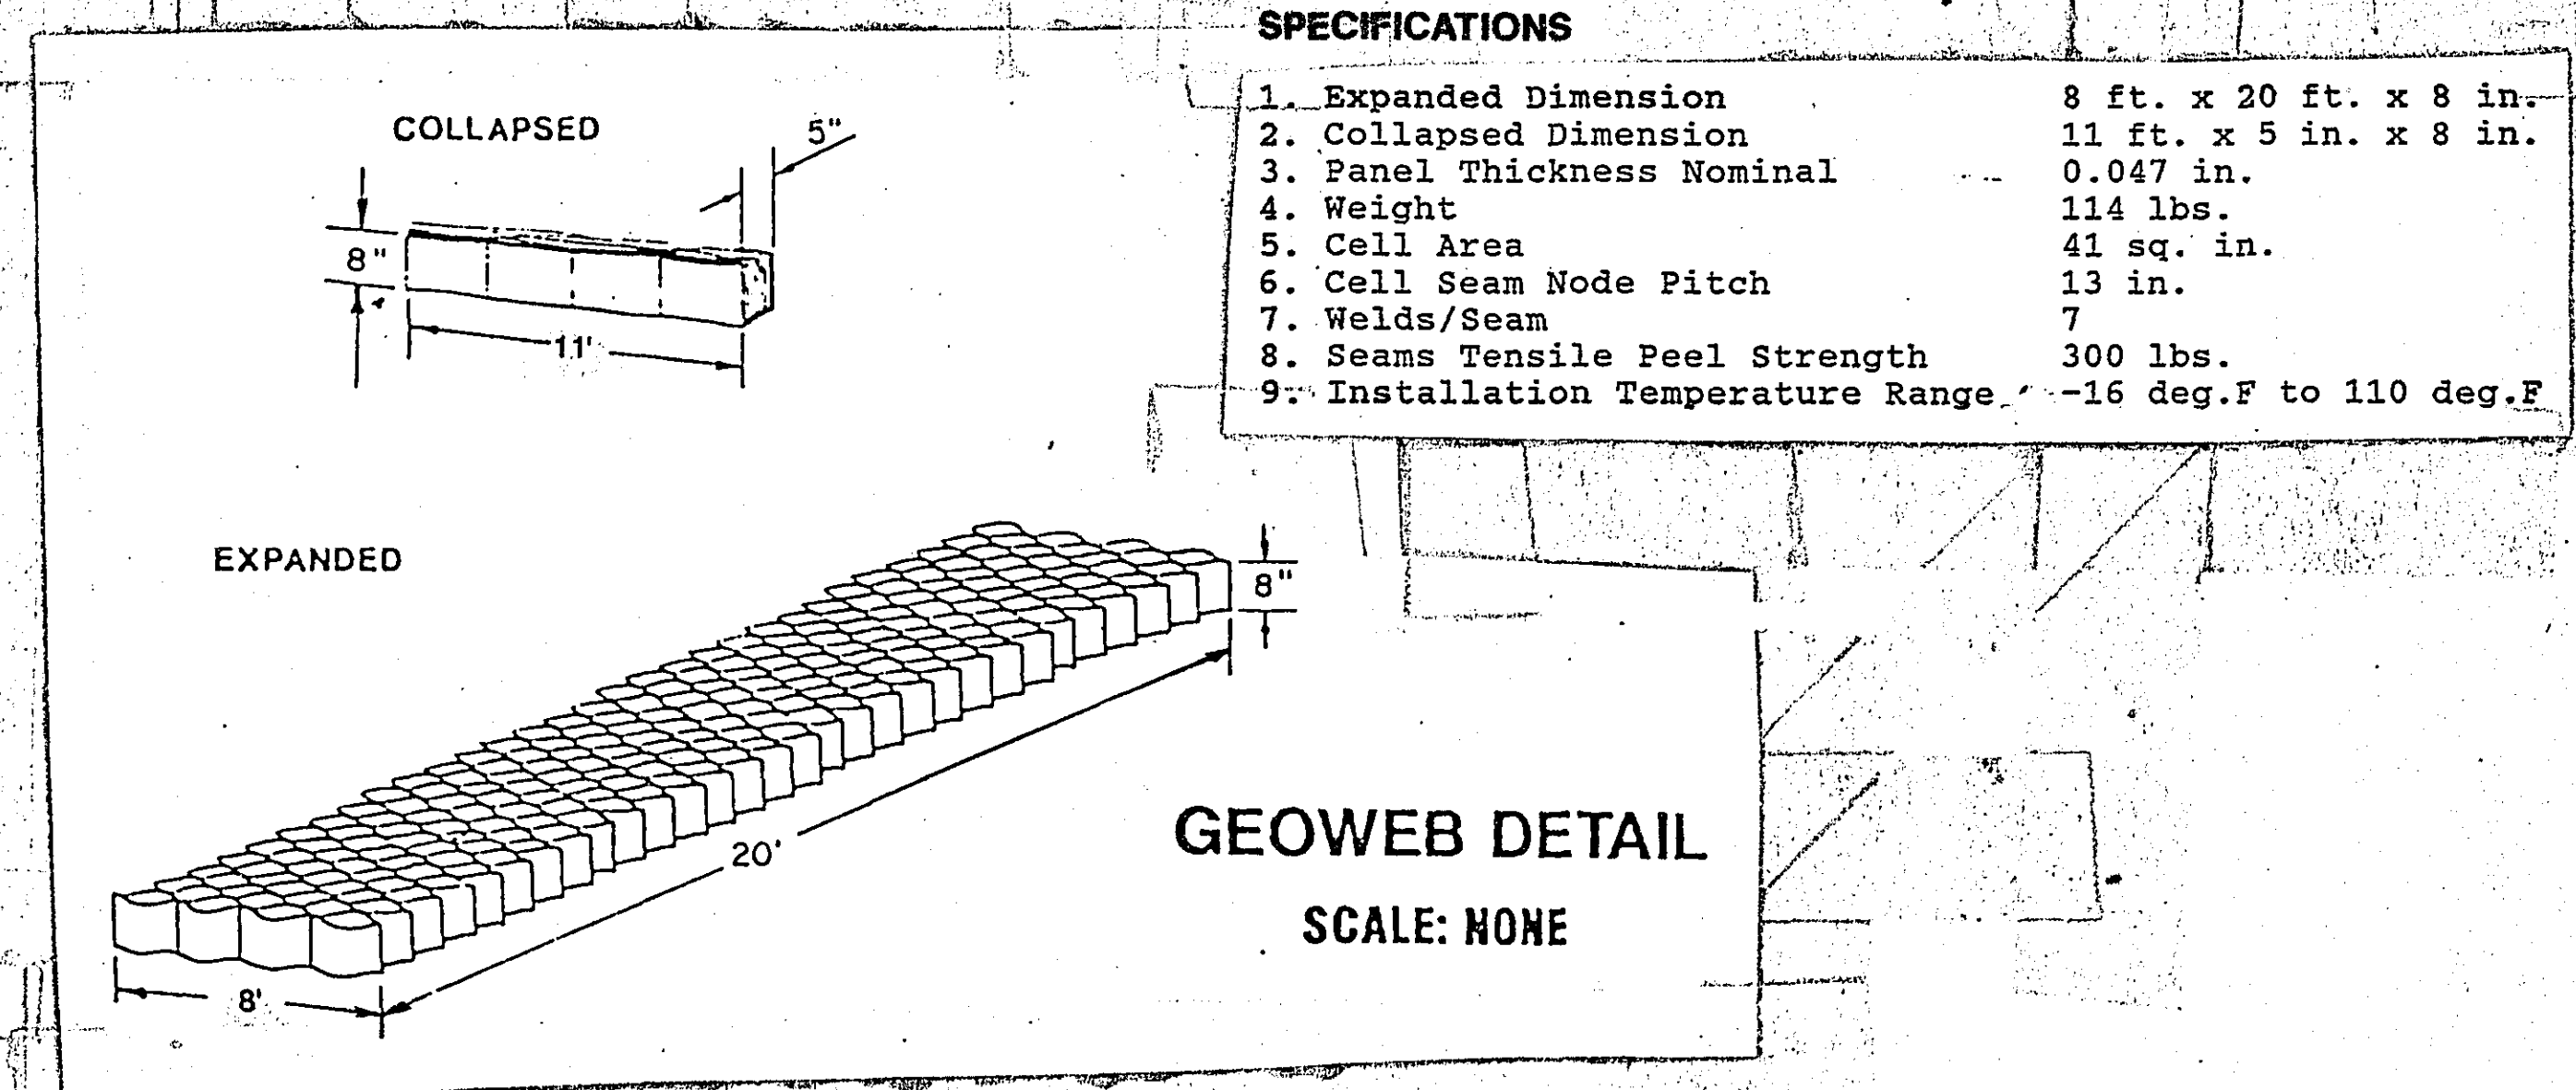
SPECIFICATIONS

| | |
|---|---|
| 1. Expanded Dimension | 8 ft. x 20 ft. x 8 in. |
| 2. Collapsed Dimension | 11 ft. x 5 in. x 8 in. |
| 3. Panel Thickness Nominal | 0.047 in. |
| 4. Weight | 114 lbs. |
| 5. Cell Area | 41 sq. in. |
| 6. Cell Seam Node Pitch | 13 in. |
| 7. Welds/Seam | 7 |
| 8. Seams Tensile Peel Strength | 300 lbs. |
| 9. Installation Temperature Range | -16 deg.F to 110 deg.F |

COLLAPSED

5"

8"

11'

EXPANDED

8"

20'

8'

GEOWEB DETAIL

SCALE: NONE